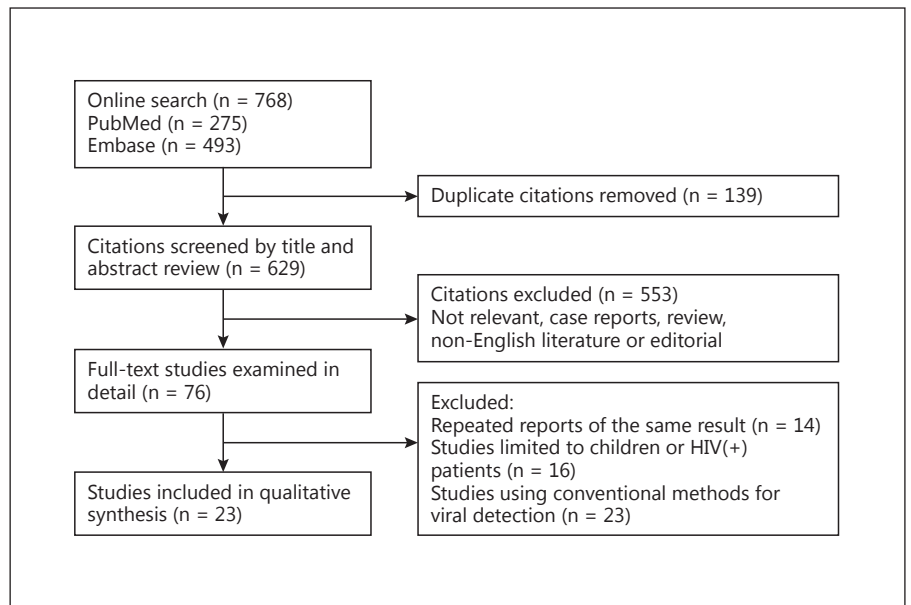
Online search (n = 768)
PubMed (n = 275)
Embase (n = 493)

Duplicate citations removed (n = 139)

Citations screened by title and abstract review (n = 629)

Citations excluded (n = 553)
Not relevant, case reports, review, non-English literature or editorial

Full-text studies examined in detail (n = 76)

Excluded:
Repeated reports of the same result (n = 14)
Studies limited to children or HIV(+) patients (n = 16)
Studies using conventional methods for viral detection (n = 23)

Studies included in qualitative synthesis (n = 23)